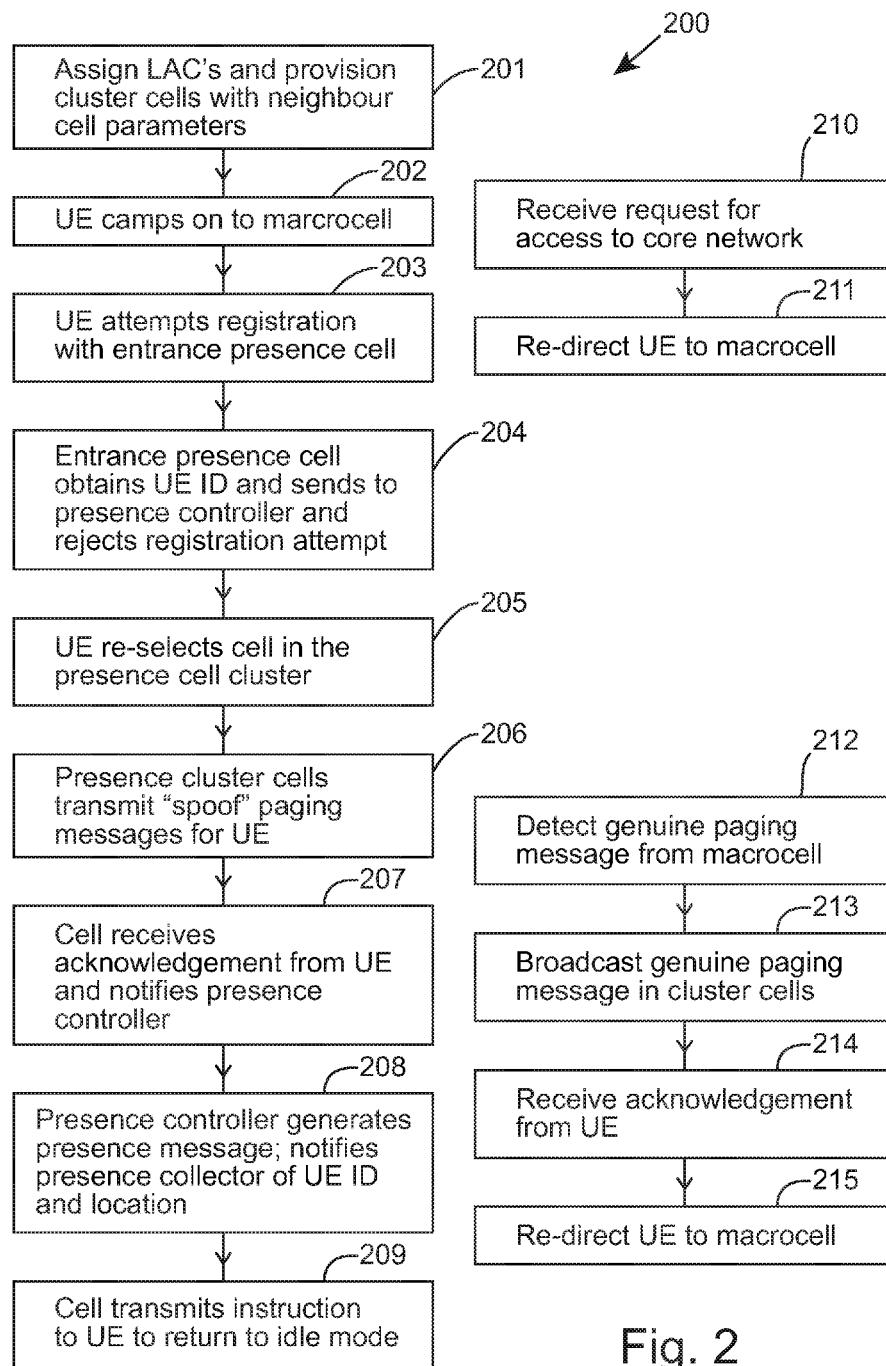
200

Assign LAC's and provision cluster cells with neighbour cell parameters

201

UE camps on to marcrocell

202

UE attempts registration with entrance presence cell

203

Entrance presence cell obtains UE ID and sends to presence controller and rejects registration attempt

204

UE re-selects cell in the presence cell cluster

205

Presence cluster cells transmit "spoof" paging messages for UE

206

Cell receives acknowledgement from UE and notifies presence controller

207

Presence controller generates presence message; notifies presence collector of UE ID and location

208

Cell transmits instruction to UE to return to idle mode

209

210

Receive request for access to core network

211

Re-direct UE to macrocell

212

Detect genuine paging message from macrocell

213

Broadcast genuine paging message in cluster cells

214

Receive acknowledgement from UE

215

Re-direct UE to macrocell

Fig. 2